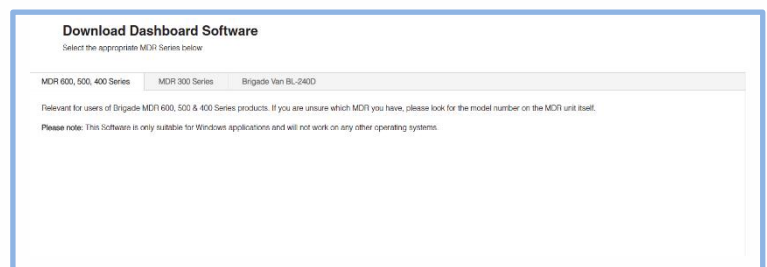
Download Dashboard Software

Select the appropriate MDR Series below

MDR 600, 500, 400 Series | MDR 300 Series | Brigade Van BL-240D

Relevant for users of Brigade MDR 600, 500 & 400 Series products. If you are unsure which MDR you have, please look for the model number on the MDR unit itself.

Please note: This Software is only suitable for Windows applications and will not work on any other operating systems.